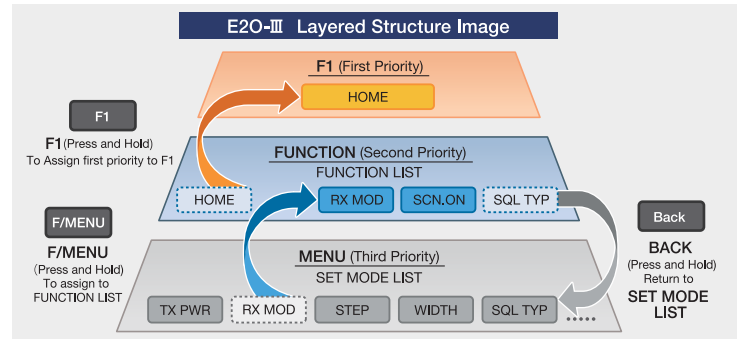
E2O-Ⅲ Layered Structure Image

F1 (First Priority)

HOME

F1

F1(Press and Hold) To Assign first priority to F1

FUNCTION (Second Priority)

FUNCTION LIST

HOME

RX MOD

SCN.ON

SQL TYP

F/MENU

F/MENU (Press and Hold) To assign to FUNCTION LIST

MENU (Third Priority)

SET MODE LIST

TX PWR

RX MOD

STEP

WIDTH

SQL TYP

Back

BACK (Press and Hold) Return to SET MODE LIST